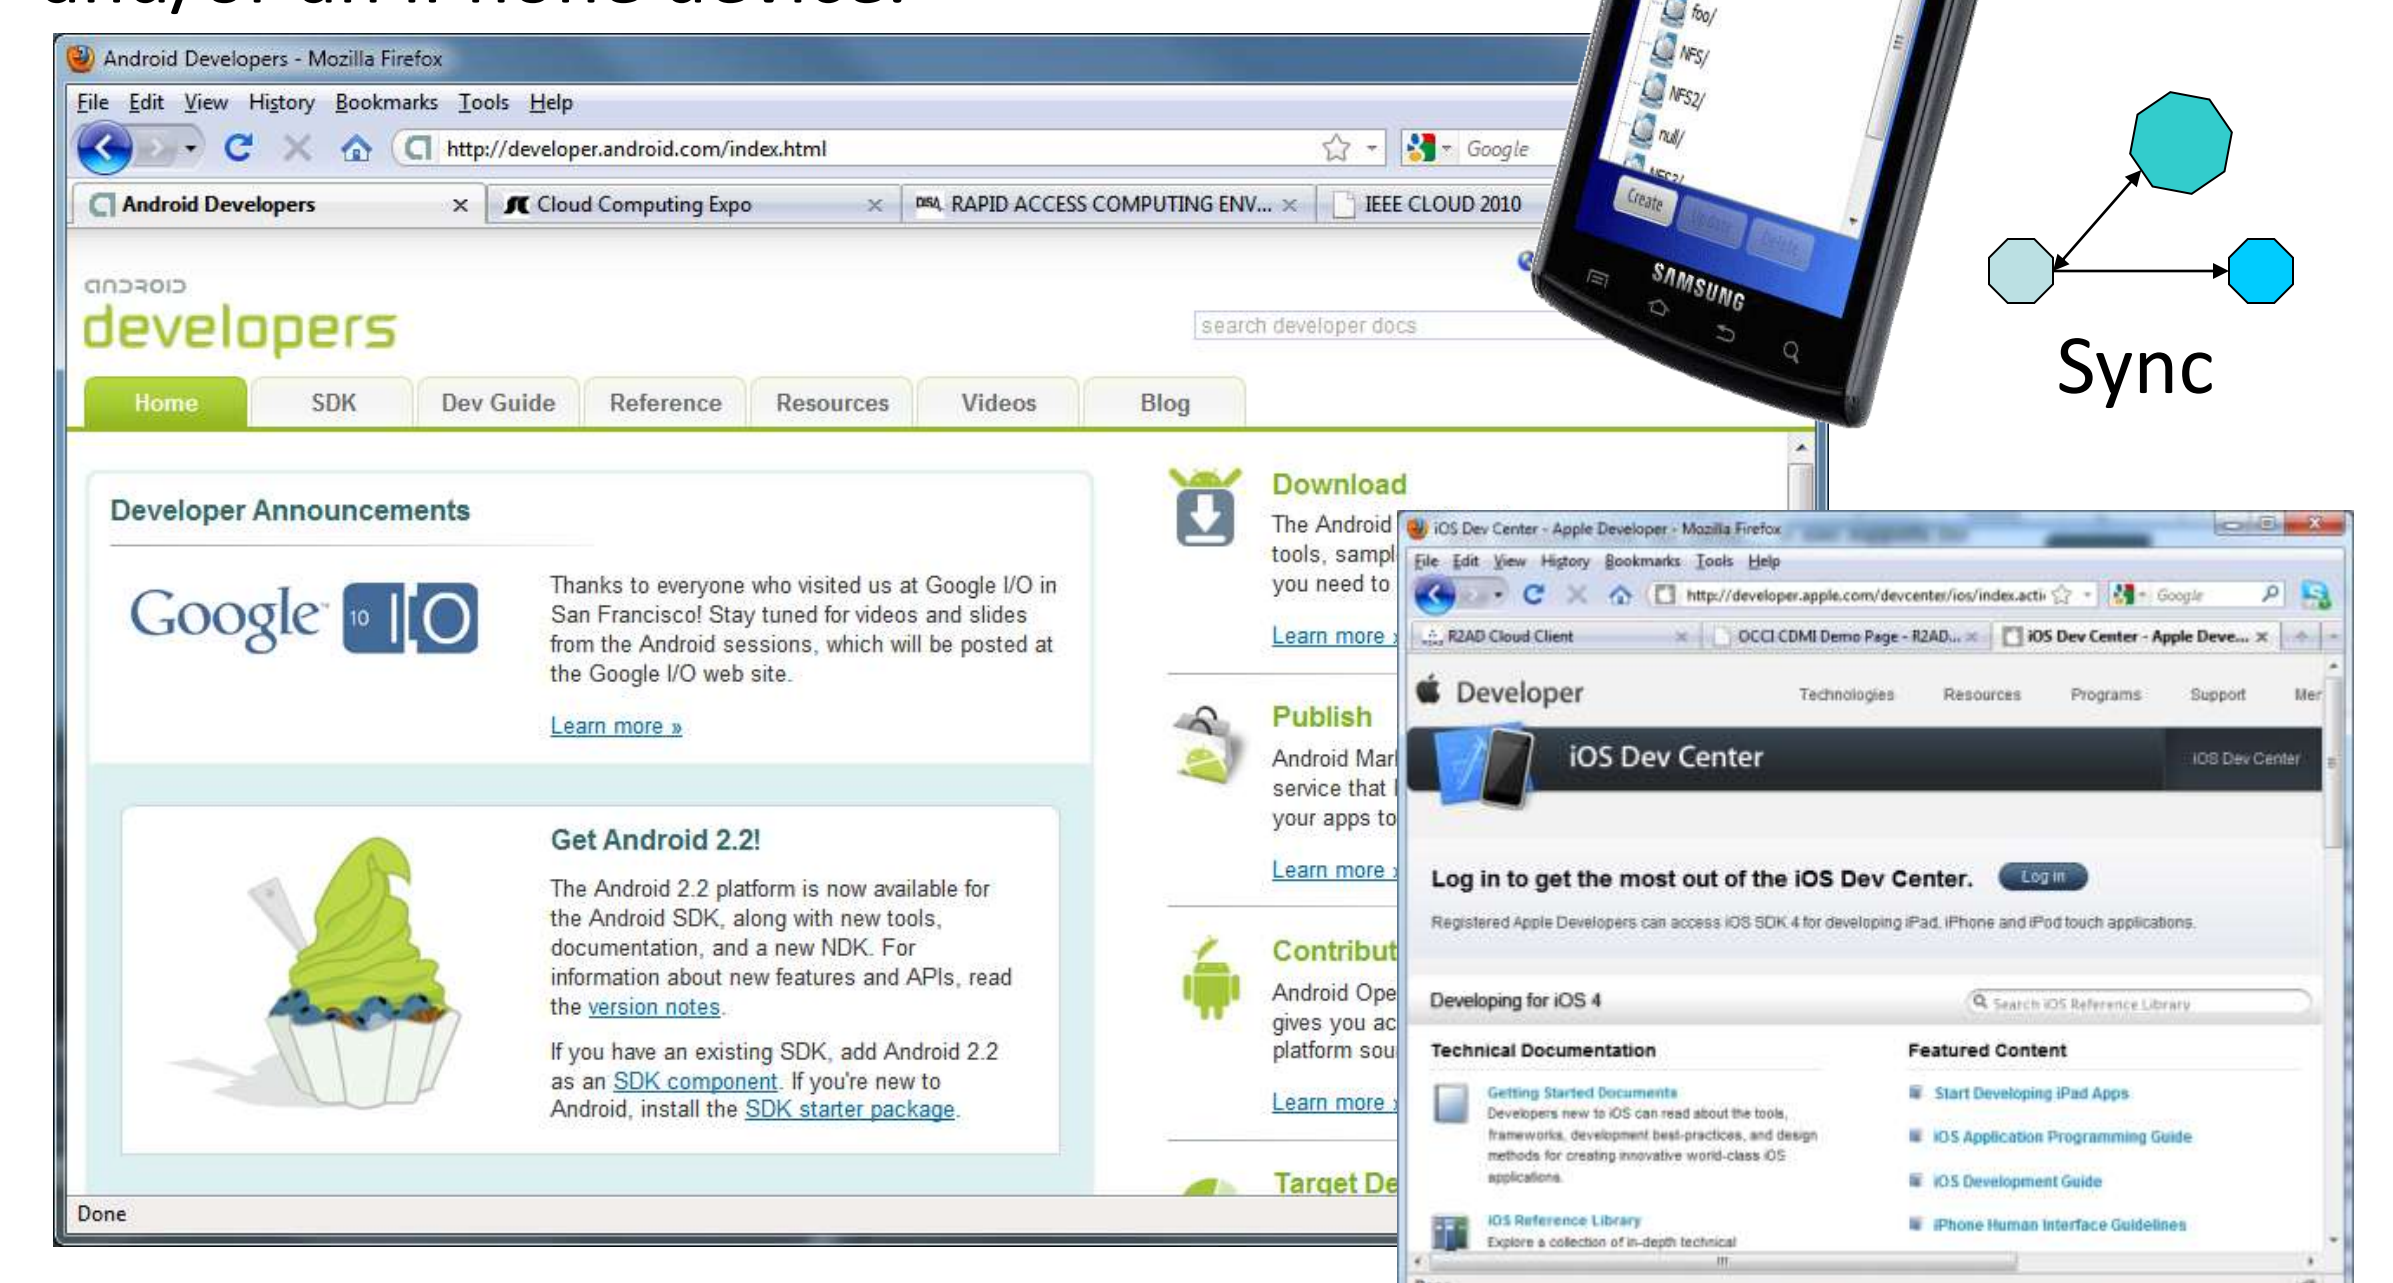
Android Developers - Mozilla Firefox

File Edit View History Bookmarks Tools Help

http://developer.android.com/index.html

Google

Android Developers × Cloud Computing Expo × RAPID ACCESS COMPUTING ENV... × IEEE CLOUD 2010

android developers

search developer docs

Home SDK Dev Guide Reference Resources Videos Blog

Developer Announcements

Google 10 I/O

Thanks to everyone who visited us at Google I/O in San Francisco! Stay tuned for videos and slides from the Android sessions, which will be posted at the Google I/O web site.

Learn more »

Get Android 2.2!

The Android 2.2 platform is now available for the Android SDK, along with new tools, documentation, and a new NDK. For information about new features and APIs, read the version notes.

If you have an existing SDK, add Android 2.2 as an SDK component. If you're new to Android, install the SDK starter package.

Download

The Android tools, sampl you need to

Learn more

Publish

Android Mar service that your apps to

Learn more

Contribut

Android Ope gives you ac platform sou

Learn more

Target De

Done

foo/ NFS/ NFS2/ null/

Create Update Delete

SAMSUNG

Sync

iOS Dev Center - Apple Developer - Mozilla Firefox

File Edit View History Bookmarks Tools Help

http://developer.apple.com/devcenter/ios/index.acti

Google

R2AD Cloud Client × OCCI CDMI Demo Page - R2AD... × iOS Dev Center - Apple Deve... ×

Developer Technologies Resources Programs Support Mer

iOS Dev Center iOS Dev Center

Log in to get the most out of the iOS Dev Center. Log in

Registered Apple Developers can access iOS SDK 4 for developing iPad, iPhone and iPod touch applications.

Developing for iOS 4 Search iOS Reference Library

Technical Documentation

Getting Started Documents
Developers new to iOS can read about the tools, frameworks, development best-practices, and design methods for creating innovative world-class iOS applications.

iOS Reference Library
Explore a collection of in-depth technical

Featured Content

Start Developing iPad Apps
iOS Application Programming Guide
iOS Development Guide
iPhone Human Interface Guidelines